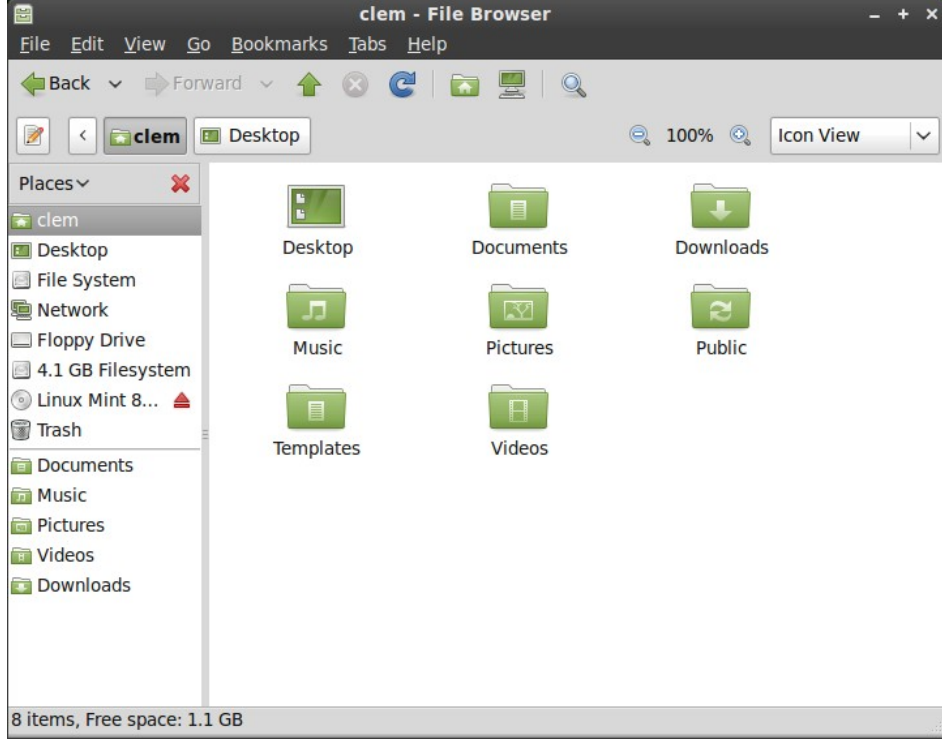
clem - File Browser

File Edit View Go Bookmarks Tabs Help

Back Forward

clem Desktop 100% Icon View

Places

clem
Desktop
File System
Network
Floppy Drive
4.1 GB Filesystem
Linux Mint 8...
Trash
Documents
Music
Pictures
Videos
Downloads

Desktop Documents Downloads
Music Pictures Public
Templates Videos

8 items, Free space: 1.1 GB